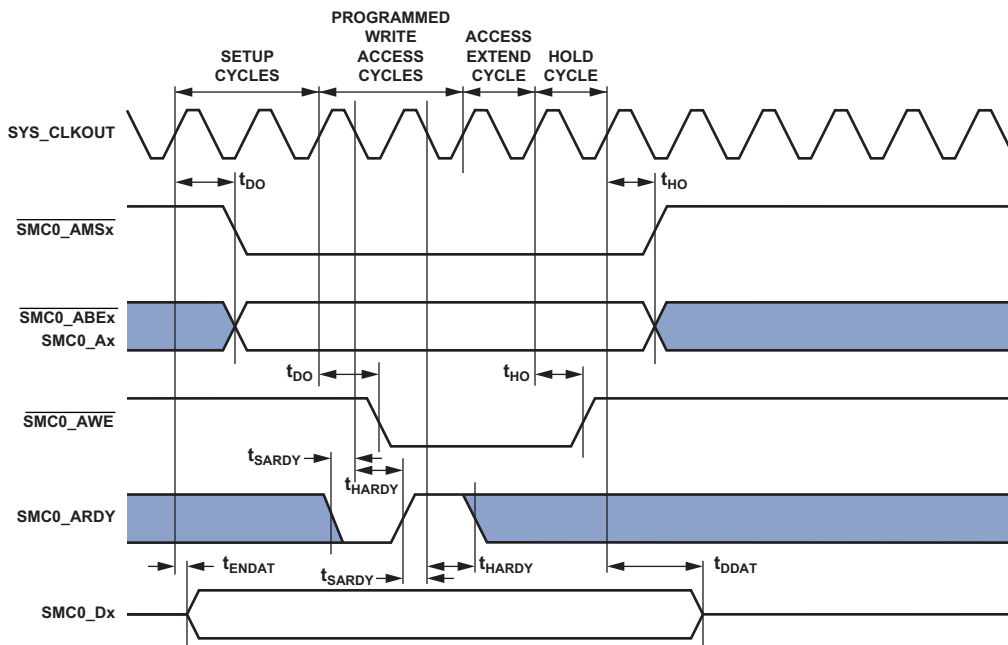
SETUP CYCLES

PROGRAMMED WRITE ACCESS CYCLES

ACCESS EXTEND CYCLE

HOLD CYCLE

SYS_CLKOUT

$t_{DO}$

$t_{HO}$

$\overline{SMC0\_AMSx}$

$\overline{SMC0\_ABEx}$
SMC0_Ax

$t_{DO}$

$t_{HO}$

$\overline{SMC0\_AWE}$

$t_{SARDY}$

$t_{HARDY}$

SMC0_ARDY

$t_{ENDAT}$

$t_{SARDY}$

$t_{HARDY}$

$t_{DDAT}$

SMC0_Dx